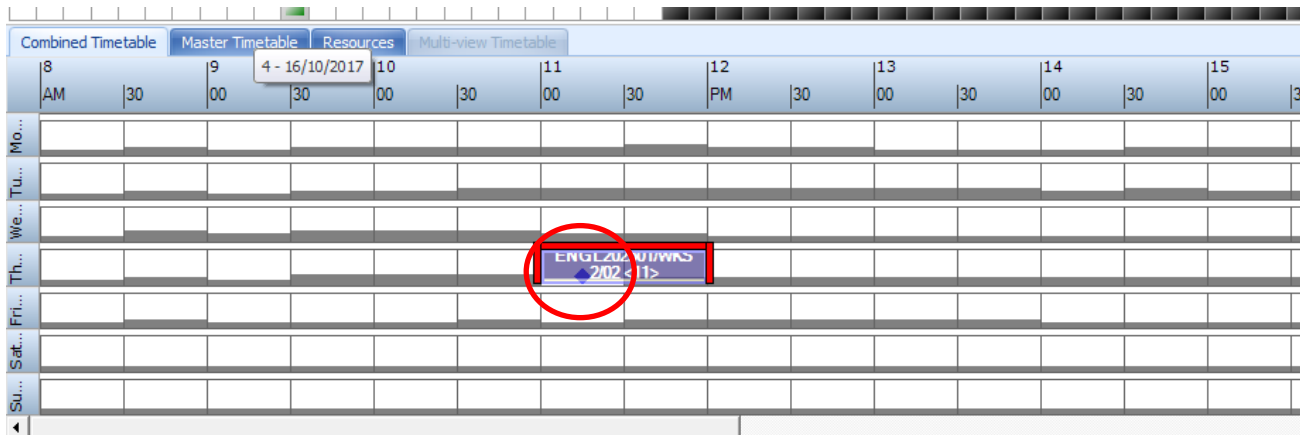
Combined Timetable | Master Timetable | Resources | Multi-view Timetable

4 - 16/10/2017

|8 AM |30 |9 00 |30 |10 00 |30 |11 00 |30 |12 PM |30 |13 00 |30 |14 00 |30 |15 00 |3

Mo...
Tu...
We...
Th...
Fri...
Sat...
Su...

ENGL20201/WKS 2/02 <11>